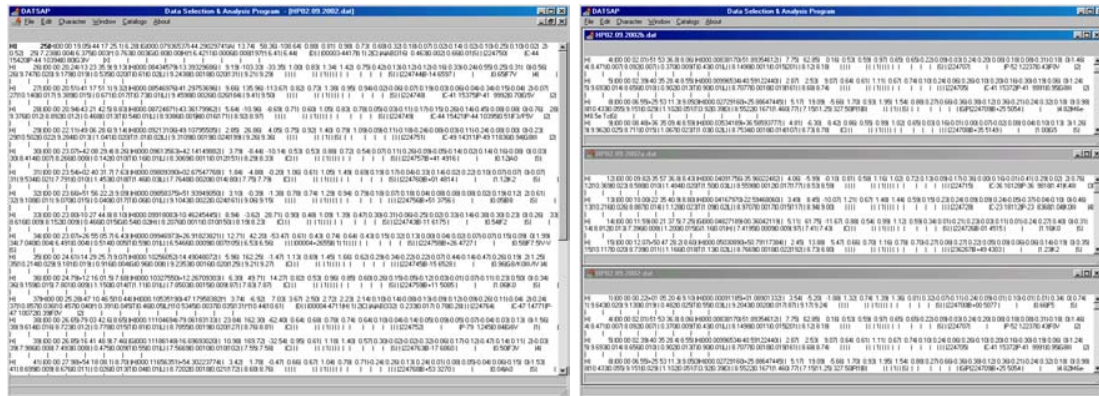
DATSAP Data Selection & Analysis Program - [HP02.09.2002.dat]

File Edit Character Window Catalog About

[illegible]

DATSAP Data Selection & Analysis Program

File Edit Character Window Catalog About

HP02.09.2002c.dat

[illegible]

HP02.09.2002c.dat

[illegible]

HP02.09.2002c.dat

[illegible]